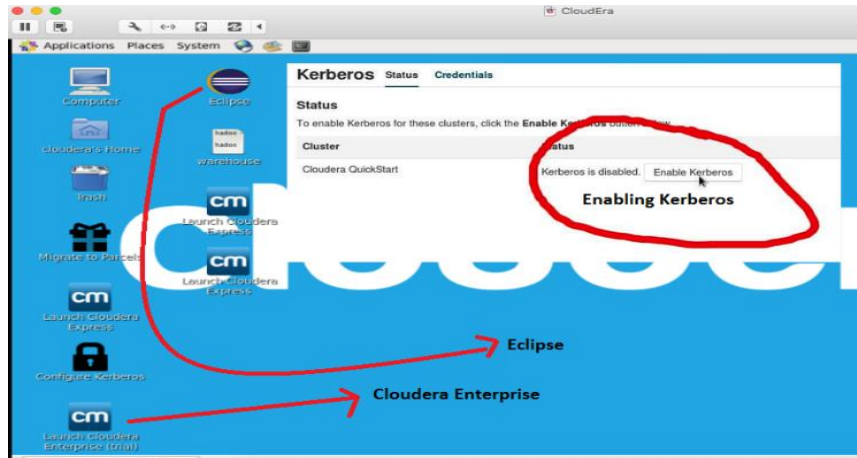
CloudEra

Applications Places System

Computer

cloudera's Home

Trash

Migrate to Parcels

cm

Launch Cloudera Express

Configure Kerberos

cm

Launch Cloudera Enterprise (trial)

Eclipse

hadoo hadoo

warehouse

cm

Launch Cloudera Express

cm

Launch Cloudera Express

Kerberos Status Credentials

Status

To enable Kerberos for these clusters, click the Enable Ke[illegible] button below.

| Cluster | Status |
|---|---|
| Cloudera QuickStart | Kerberos is disabled. Enable Kerberos |

Enabling Kerberos

Eclipse

Cloudera Enterprise